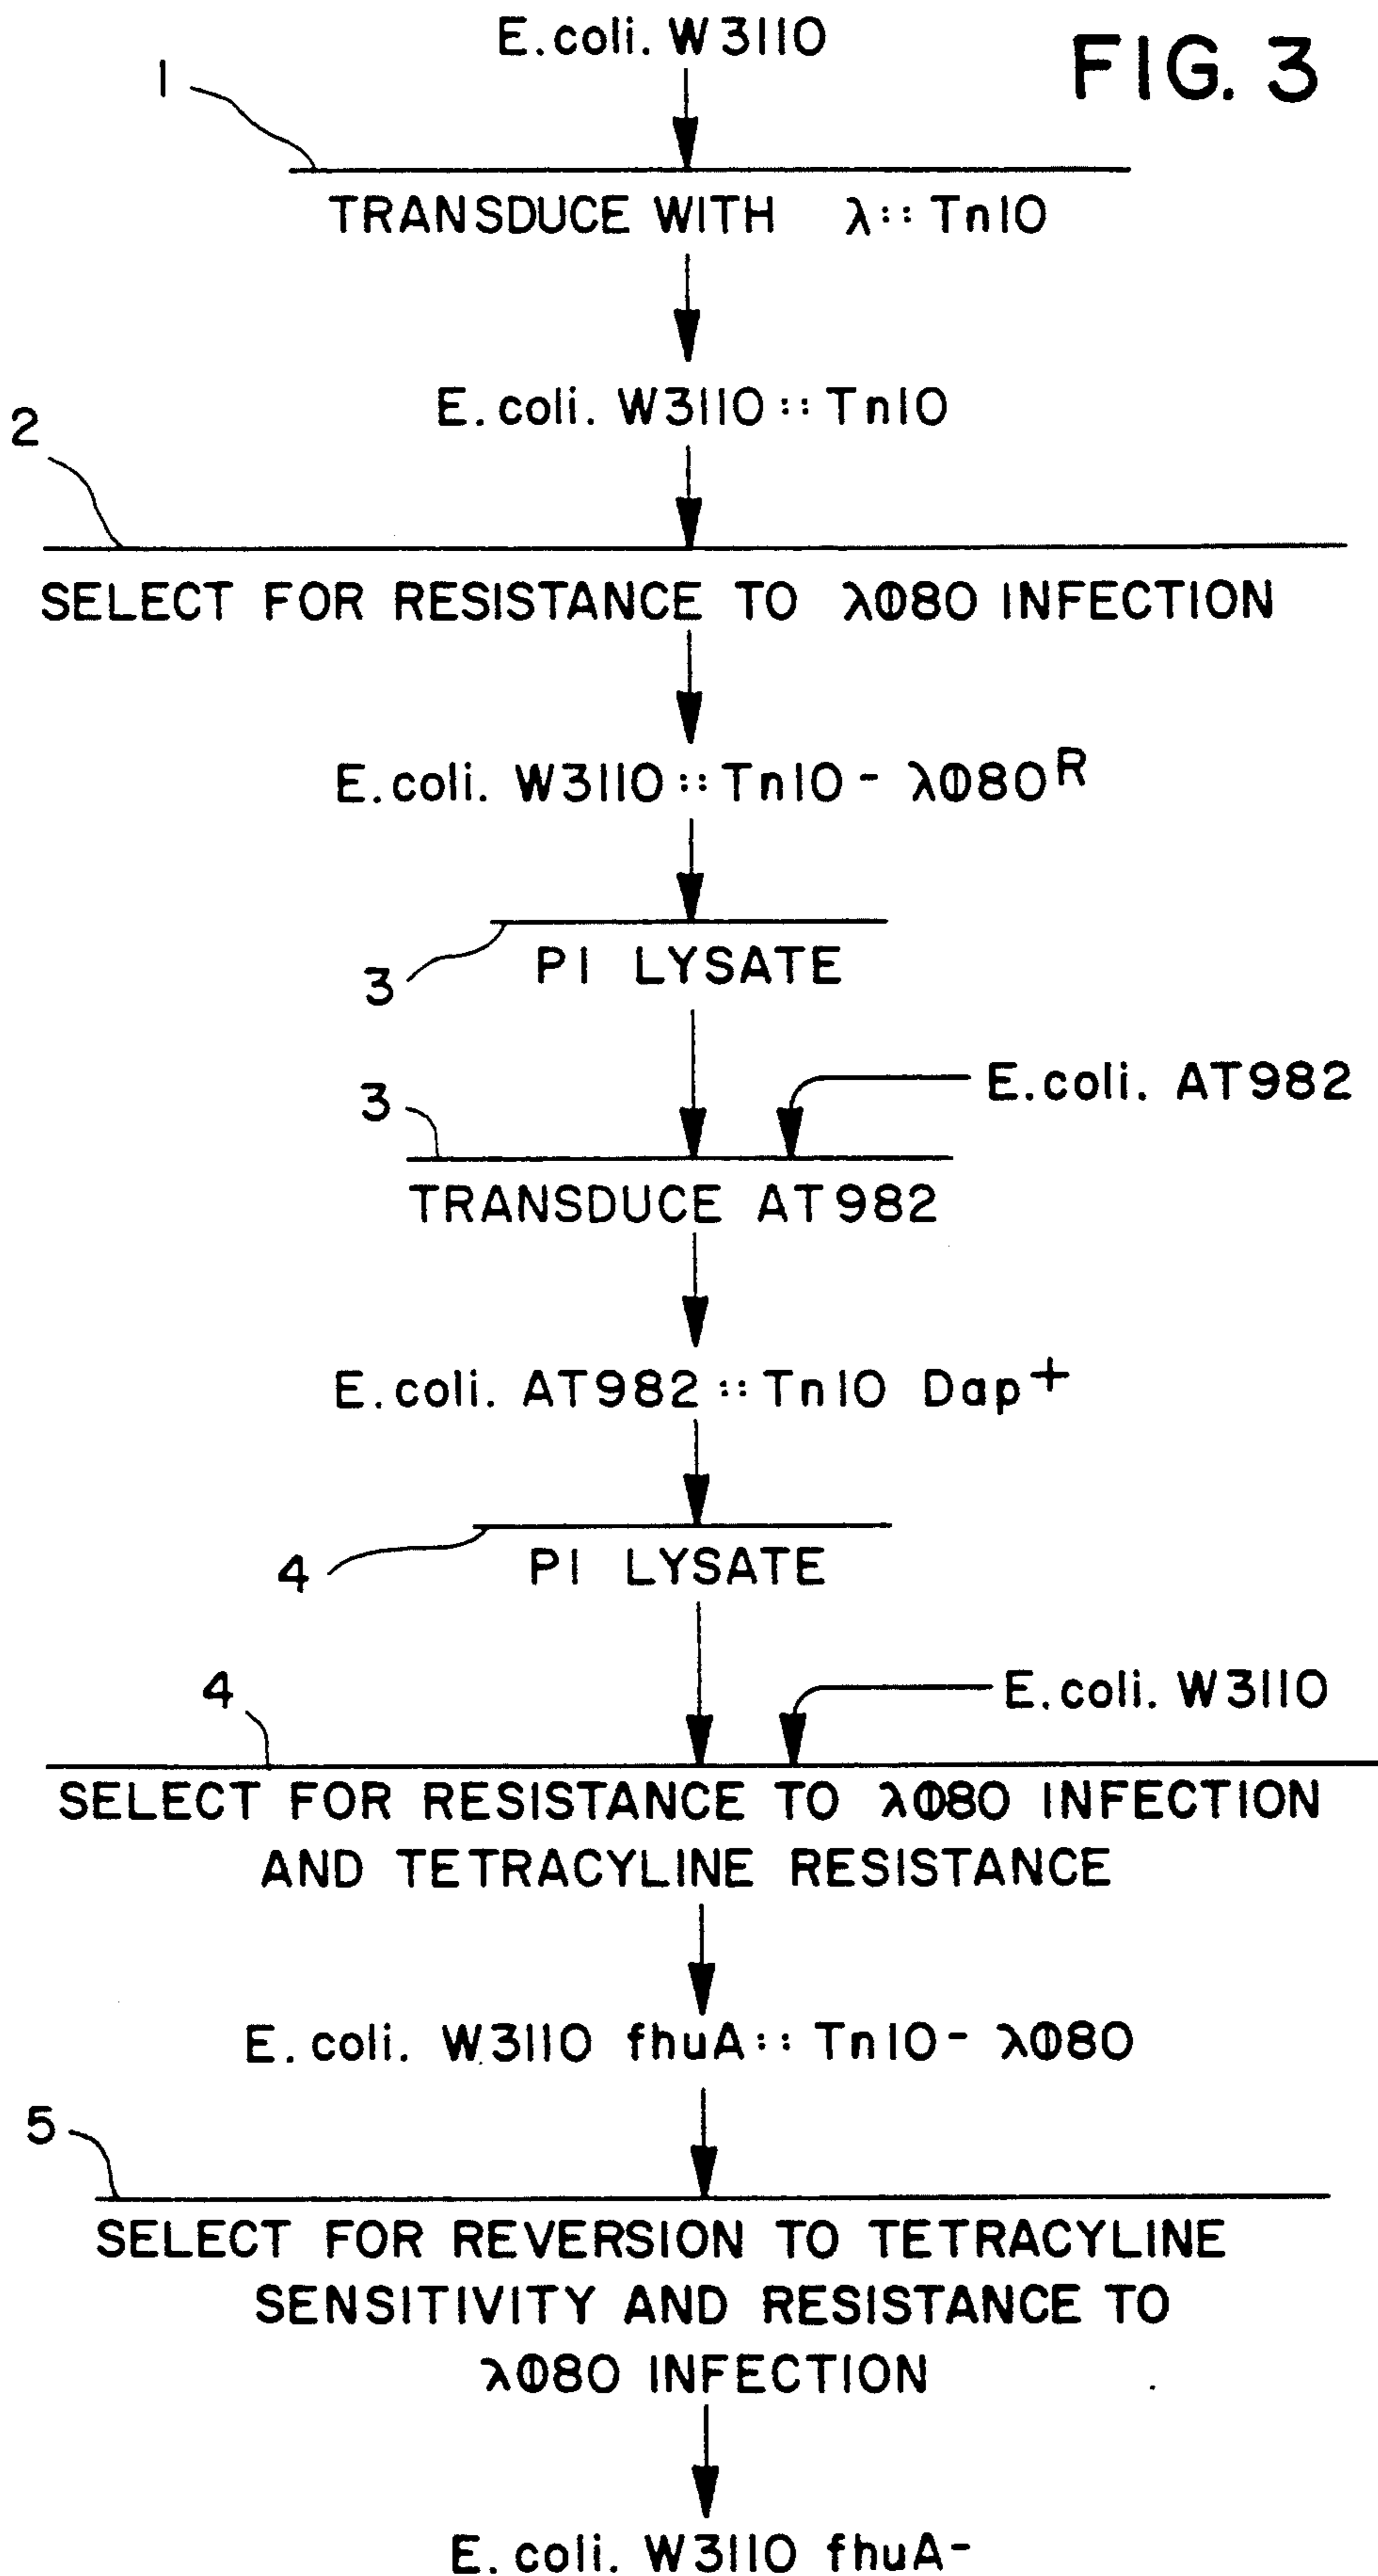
E.coli. W3110

FIG. 3

1

TRANSDUCE WITH $\lambda$::Tn10

E.coli. W3110::Tn10

2

SELECT FOR RESISTANCE TO $\lambda\Phi80$ INFECTION

E.coli. W3110::Tn10-$\lambda\Phi80^R$

3

P1 LYSATE

3

E.coli. AT982

TRANSDUCE AT982

E.coli. AT982::Tn10 Dap$^+$

4

P1 LYSATE

4

E.coli. W3110

SELECT FOR RESISTANCE TO $\lambda\Phi80$ INFECTION AND TETRACYLINE RESISTANCE

E.coli. W3110 fhuA::Tn10-$\lambda\Phi80$

5

SELECT FOR REVERSION TO TETRACYLINE SENSITIVITY AND RESISTANCE TO $\lambda\Phi80$ INFECTION

E.coli. W3110 fhuA-